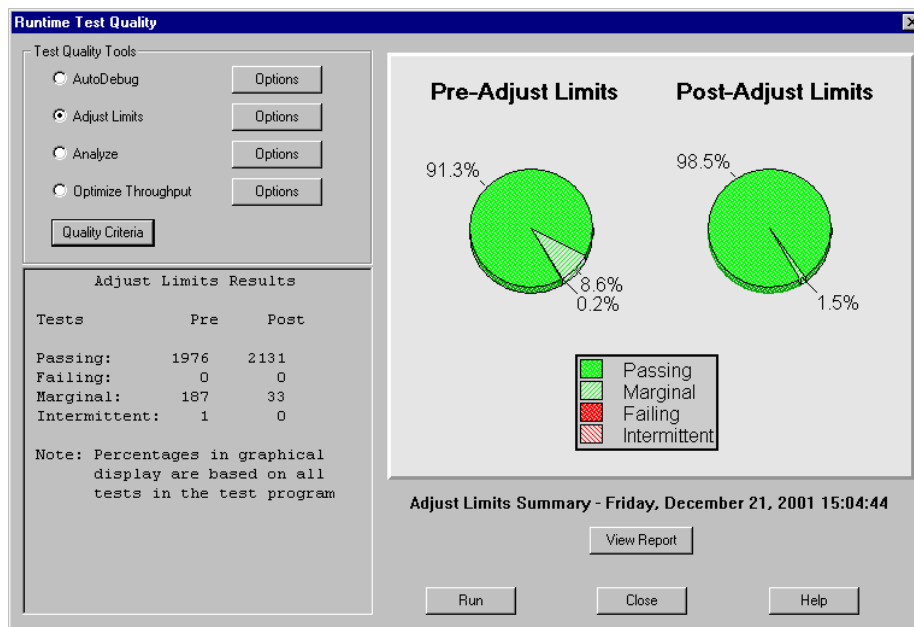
Runtime Test Quality

Test Quality Tools

AutoDebug Options

Adjust Limits Options

Analyze Options

Optimize Throughput Options

Quality Criteria

Adjust Limits Results

| Tests | Pre | Post |
|---|---|---|
| Passing: | 1976 | 2131 |
| Failing: | 0 | 0 |
| Marginal: | 187 | 33 |
| Intermittent: | 1 | 0 |

Note: Percentages in graphical display are based on all tests in the test program

Pre-Adjust Limits

91.3%

8.6%

0.2%

Post-Adjust Limits

98.5%

1.5%

Passing
Marginal
Failing
Intermittent

Adjust Limits Summary - Friday, December 21, 2001 15:04:44

View Report

Run Close Help